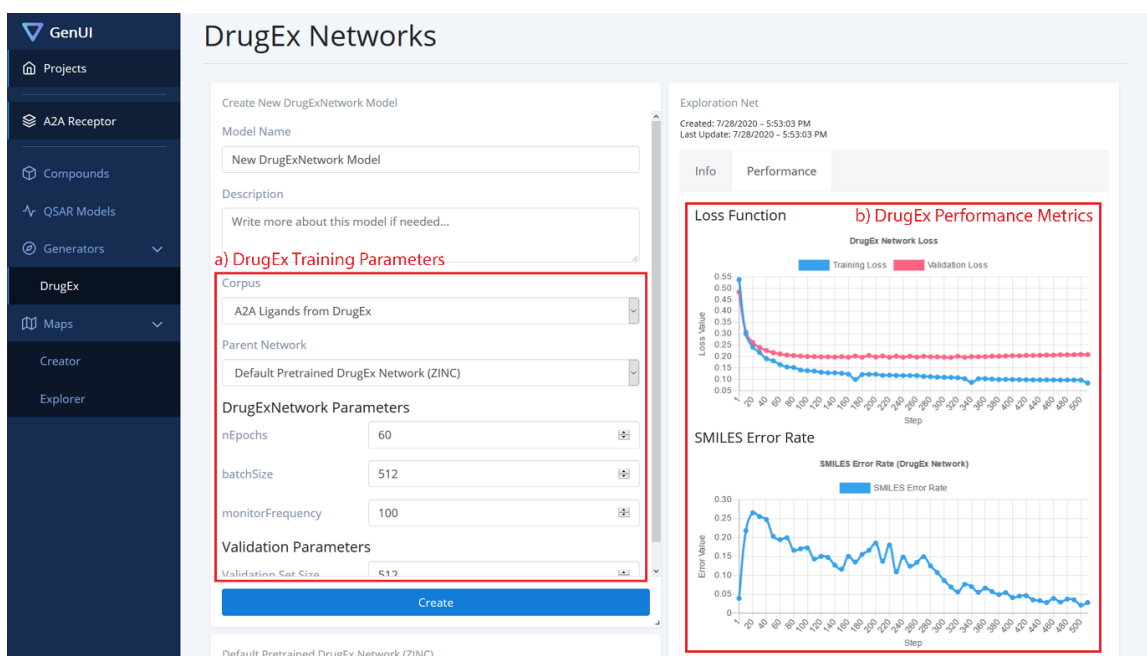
GenUI

Projects

A2A Receptor

Compounds

QSAR Models

Generators

DrugEx

Maps

Creator

Explorer

DrugEx Networks

Create New DrugExNetwork Model

Model Name

New DrugExNetwork Model

Description

Write more about this model if needed...

a) DrugEx Training Parameters

Corpus

A2A Ligands from DrugEx

Parent Network

Default Pretrained DrugEx Network (ZINC)

DrugExNetwork Parameters

nEpochs 60

batchSize 512

monitorFrequency 100

Validation Parameters

Validation Set Size 512

Create

Default Pretrained DrugEx Network (ZINC)

Exploration Net

Created: 7/28/2020 – 5:53:03 PM
Last Update: 7/28/2020 – 5:53:03 PM

Info Performance

Loss Function

b) DrugEx Performance Metrics

DrugEx Network Loss

Training Loss Validation Loss

0.55 0.50 0.45 0.40 0.35 0.30 0.25 0.20 0.15 0.10 0.05

Loss Value

1 20 40 60 80 100 120 140 160 180 200 220 240 260 280 300 320 340 360 380 400 420 440 460 480 500

Step

SMILES Error Rate

SMILES Error Rate (DrugEx Network)

SMILES Error Rate

0.30 0.25 0.20 0.15 0.10 0.05 0.00

Error Value

1 20 40 60 80 100 120 140 160 180 200 220 240 260 280 300 320 340 360 380 400 420 440 460 480 500

Step